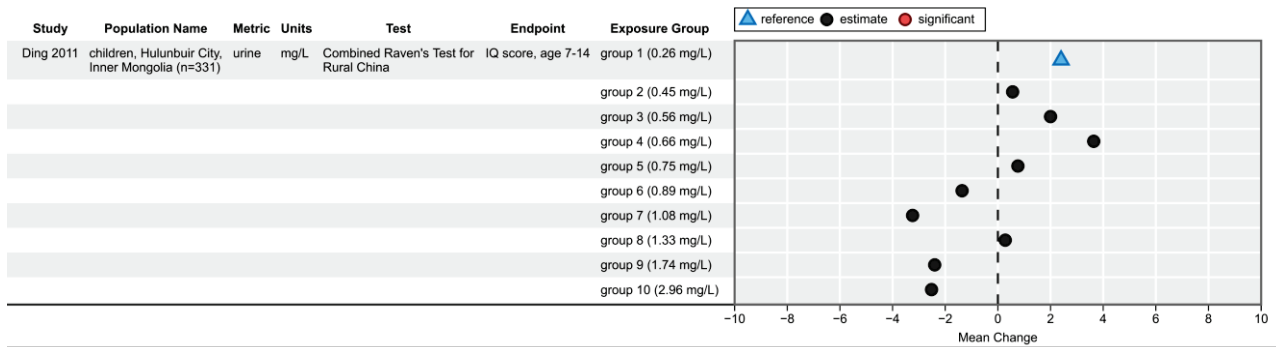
reference estimate significant

| Study | Population Name | Metric | Units | Test | Endpoint | Exposure Group |
|---|---|---|---|---|---|---|
| Ding 2011 | children, Hulunbuir City, Inner Mongolia (n=331) | urine | mg/L | Combined Raven's Test for Rural China | IQ score, age 7-14 | group 1 (0.26 mg/L) |
| | | | | | | group 2 (0.45 mg/L) |
| | | | | | | group 3 (0.56 mg/L) |
| | | | | | | group 4 (0.66 mg/L) |
| | | | | | | group 5 (0.75 mg/L) |
| | | | | | | group 6 (0.89 mg/L) |
| | | | | | | group 7 (1.08 mg/L) |
| | | | | | | group 8 (1.33 mg/L) |
| | | | | | | group 9 (1.74 mg/L) |
| | | | | | | group 10 (2.96 mg/L) |

−10 −8 −6 −4 −2 0 2 4 6 8 10
Mean Change